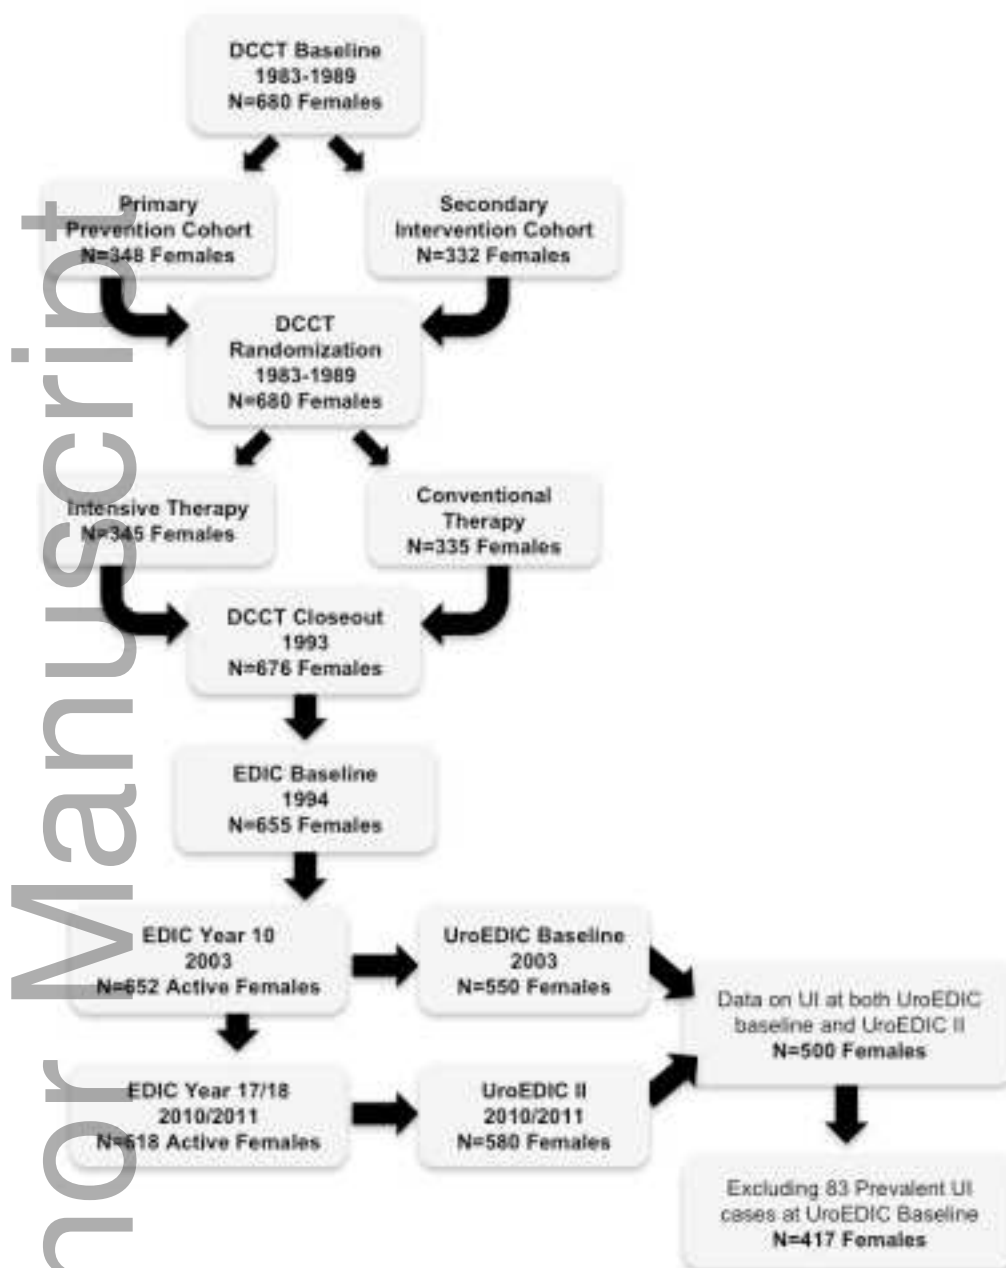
DCCT Baseline
1983-1989
N=680 Females

Primary
Prevention Cohort
N=348 Females

Secondary
Intervention Cohort
N=332 Females

DCCT
Randomization
1983-1989
N=680 Females

Intensive Therapy
N=345 Females

Conventional
Therapy
N=335 Females

DCCT Closeout
1993
N=676 Females

EDIC Baseline
1994
N=655 Females

EDIC Year 10
2003
N=652 Active Females

UroEDIC Baseline
2003
N=550 Females

Data on UI at both UroEDIC baseline and UroEDIC II
N=500 Females

EDIC Year 17/18
2010/2011
N=618 Active Females

UroEDIC II
2010/2011
N=580 Females

Excluding 83 Prevalent UI cases at UroEDIC Baseline
N=417 Females

Author Manuscript